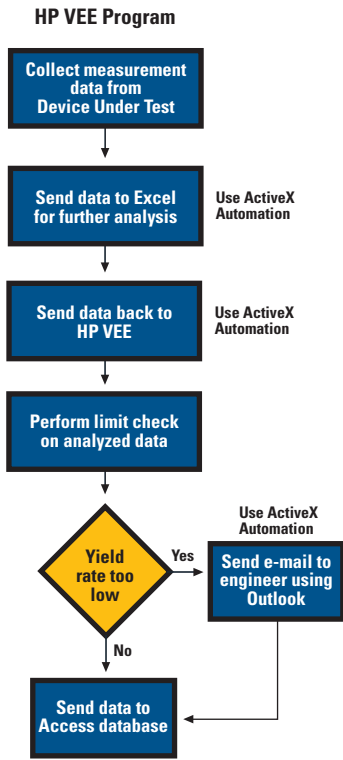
HP VEE Program

Collect measurement data from Device Under Test

Send data to Excel for further analysis

Use ActiveX Automation

Send data back to HP VEE

Use ActiveX Automation

Perform limit check on analyzed data

Yield rate too low

Yes

Use ActiveX Automation

Send e-mail to engineer using Outlook

No

Send data to Access database